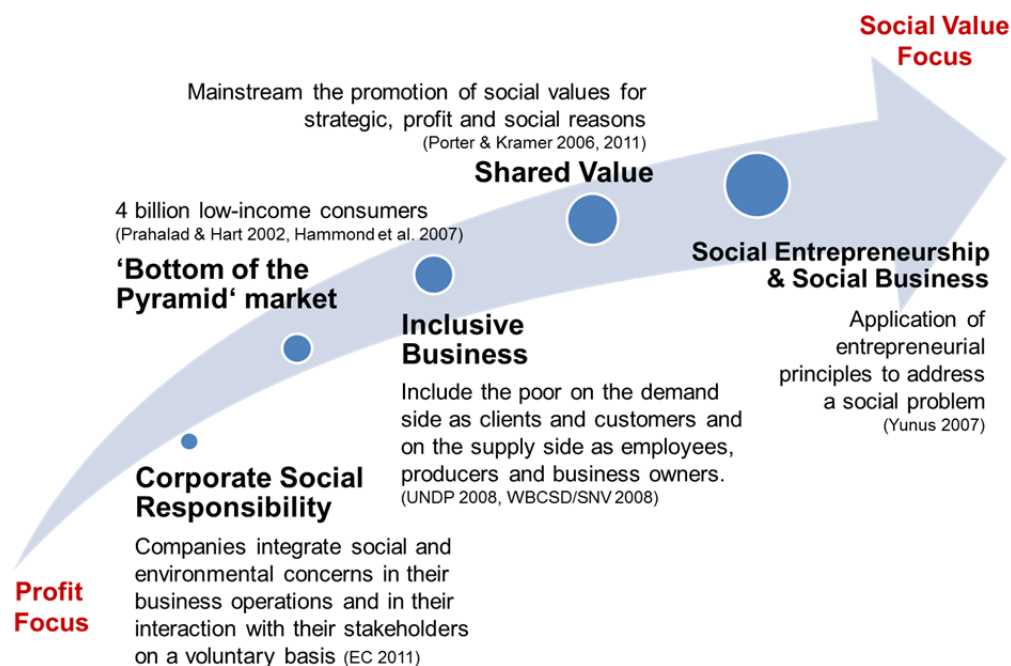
Social Value Focus

Mainstream the promotion of social values for strategic, profit and social reasons
(Porter & Kramer 2006, 2011)

Shared Value

4 billion low-income consumers
(Prahalad & Hart 2002, Hammond et al. 2007)

'Bottom of the Pyramid' market

Social Entrepreneurship & Social Business

Application of entrepreneurial principles to address a social problem
(Yunus 2007)

Inclusive Business

Include the poor on the demand side as clients and customers and on the supply side as employees, producers and business owners.
(UNDP 2008, WBCSD/SNV 2008)

Corporate Social Responsibility

Companies integrate social and environmental concerns in their business operations and in their interaction with their stakeholders on a voluntary basis (EC 2011)

Profit Focus